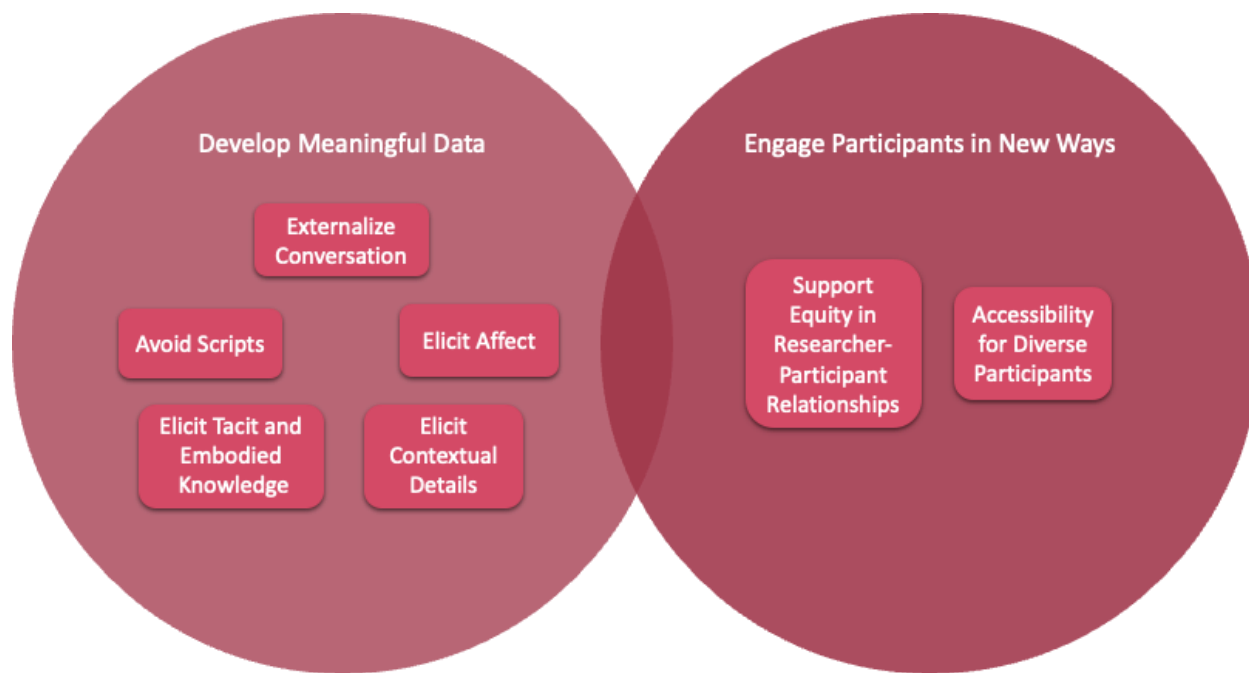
Develop Meaningful Data

Externalize Conversation

Avoid Scripts

Elicit Affect

Elicit Tacit and Embodied Knowledge

Elicit Contextual Details

Engage Participants in New Ways

Support Equity in Researcher-Participant Relationships

Accessibility for Diverse Participants